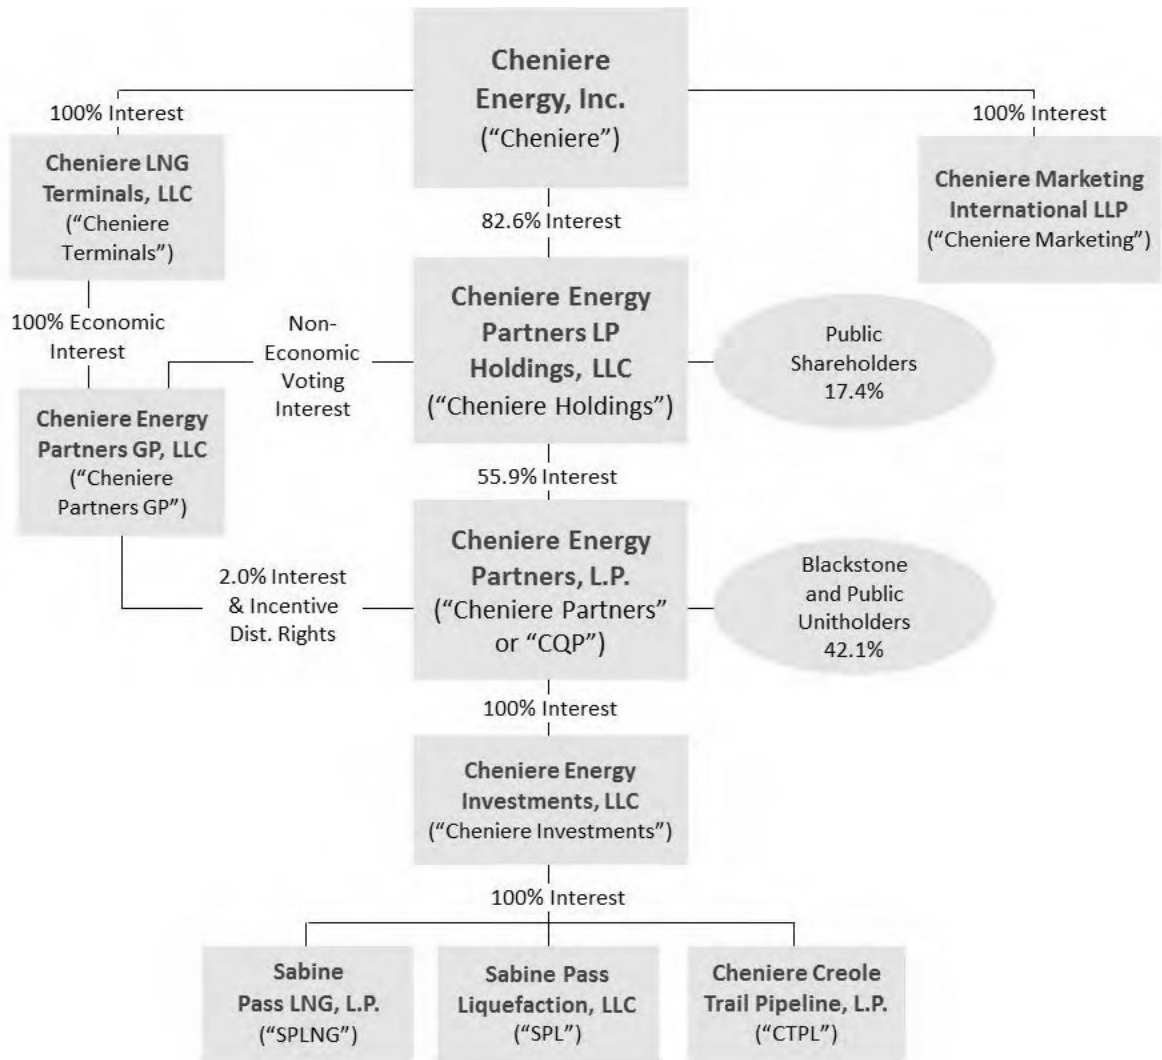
Cheniere Energy, Inc. ("Cheniere")

100% Interest

Cheniere LNG Terminals, LLC ("Cheniere Terminals")

100% Interest

Cheniere Marketing International LLP ("Cheniere Marketing")

82.6% Interest

100% Economic Interest

Non-Economic Voting Interest

Cheniere Energy Partners LP Holdings, LLC ("Cheniere Holdings")

Public Shareholders 17.4%

Cheniere Energy Partners GP, LLC ("Cheniere Partners GP")

55.9% Interest

2.0% Interest & Incentive Dist. Rights

Cheniere Energy Partners, L.P. ("Cheniere Partners" or "CQP")

Blackstone and Public Unitholders 42.1%

100% Interest

Cheniere Energy Investments, LLC ("Cheniere Investments")

100% Interest

Sabine Pass LNG, L.P. ("SPLNG")

Sabine Pass Liquefaction, LLC ("SPL")

Cheniere Creole Trail Pipeline, L.P. ("CTPL")